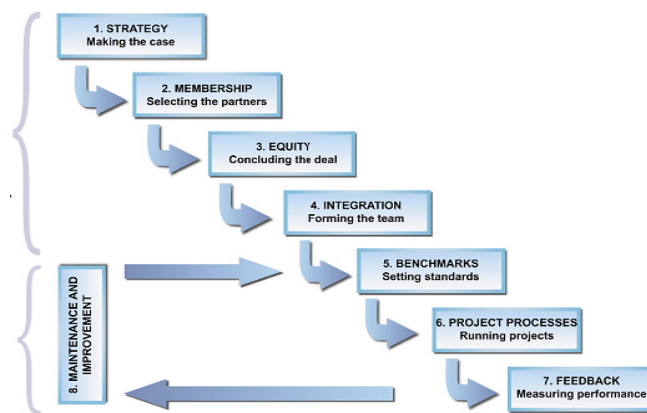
1. STRATEGY
Making the case

2. MEMBERSHIP
Selecting the partners

3. EQUITY
Concluding the deal

4. INTEGRATION
Forming the team

5. BENCHMARKS
Setting standards

6. PROJECT PROCESSES
Running projects

7. FEEDBACK
Measuring performance

8. MAINTENANCE AND IMPROVEMENT